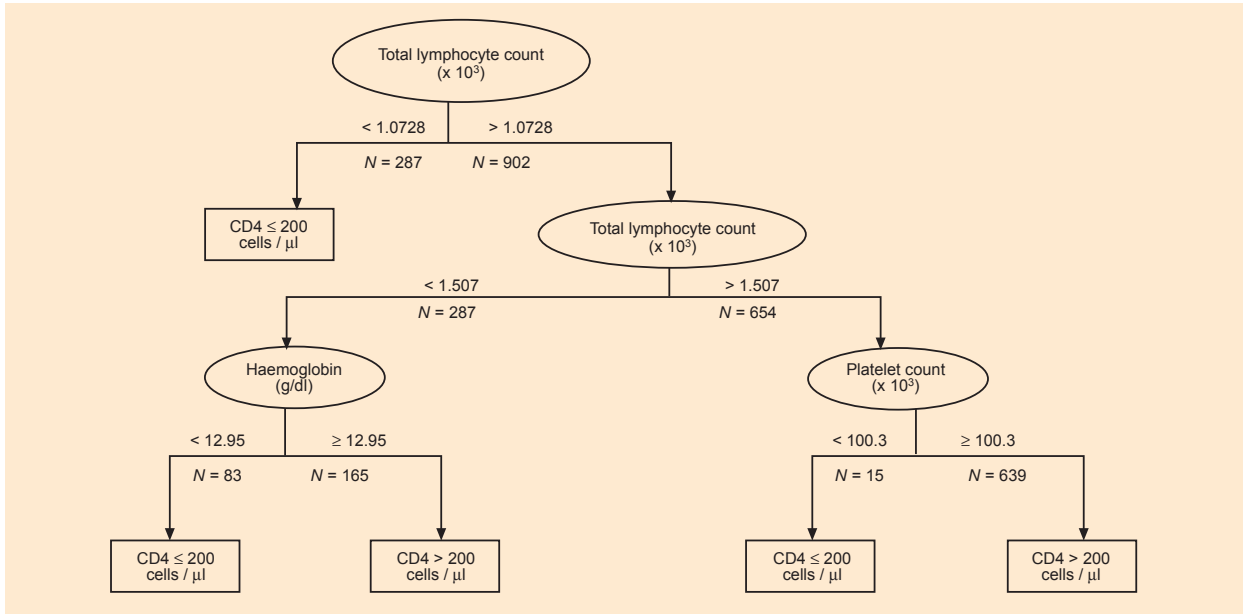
Total lymphocyte count ($\times 10^3$)

< 1.0728
> 1.0728

$N$ = 287
$N$ = 902

CD4 ≤ 200 cells / µl

Total lymphocyte count ($\times 10^3$)

< 1.507
> 1.507

$N$ = 287
$N$ = 654

Haemoglobin (g/dl)

Platelet count ($\times 10^3$)

< 12.95
≥ 12.95

$N$ = 83
$N$ = 165

< 100.3
≥ 100.3

$N$ = 15
$N$ = 639

CD4 ≤ 200 cells / µl

CD4 > 200 cells / µl

CD4 ≤ 200 cells / µl

CD4 > 200 cells / µl